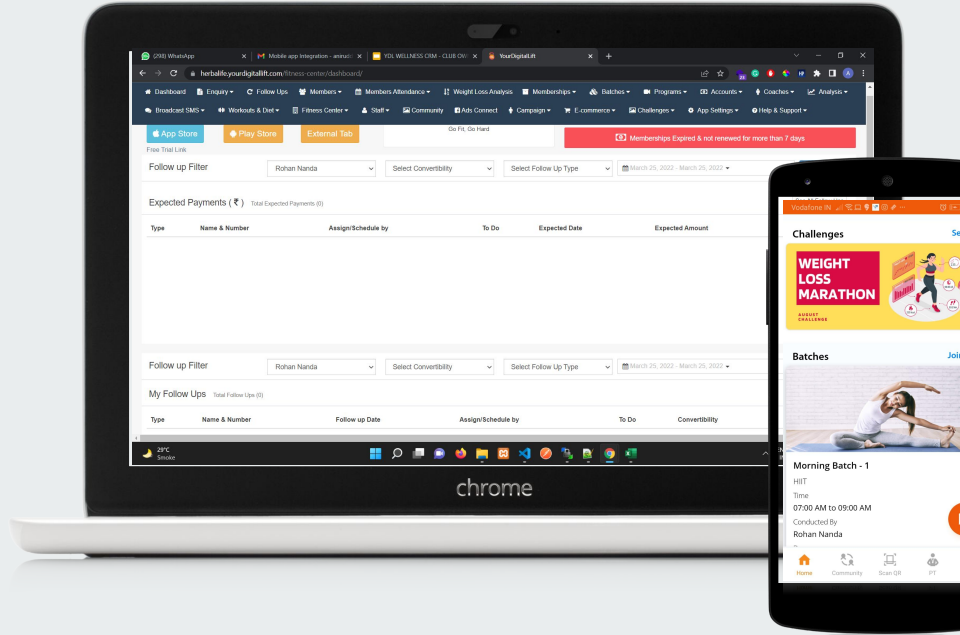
(298) WhatsApp
Mobile app Integration - anirud
YOL WELLNESS CRM - CLUB OW
YourDigitalLift

herbalife.yourdigitallift.com/fitness-center/dashboard/

Dashboard | Enquiry | Follow Ups | Members | Members Attendance | Weight Loss Analysis | Memberships | Batches | Programs | Accounts | Coaches | Analysis
Broadcast SMS | Workouts & Diet | Fitness Center | Staff | Community | Ads Connect | Campaign | E-commerce | Challenges | App Settings | Help & Support

App Store | Play Store | External Tab
Free Trial Link
Go Fit, Go Hard
Memberships Expired & not renewed for more than 7 days

Follow up Filter
Rohan Nanda | Select Convertibility | Select Follow Up Type | March 25, 2022 - March 25, 2022

Expected Payments ( ₹ ) Total Expected Payments (0)

| Type | Name & Number | Assign/Schedule by | To Do | Expected Date | Expected Amount |
|---|---|---|---|---|---|

Follow up Filter
Rohan Nanda | Select Convertibility | Select Follow Up Type | March 25, 2022 - March 25, 2022

My Follow Ups Total Follow Ups (0)

| Type | Name & Number | Follow up Date | Assign/Schedule by | To Do | Convertibility |
|---|---|---|---|---|---|

29°C
Smoke

chrome

Vodafone IN

Challenges
Se

WEIGHT LOSS MARATHON
AUGUST CHALLENGE

Batches
Joi

Morning Batch - 1
HIIT
Time
07:00 AM to 09:00 AM
Conducted By
Rohan Nanda

Home | Community | Scan QR | PT